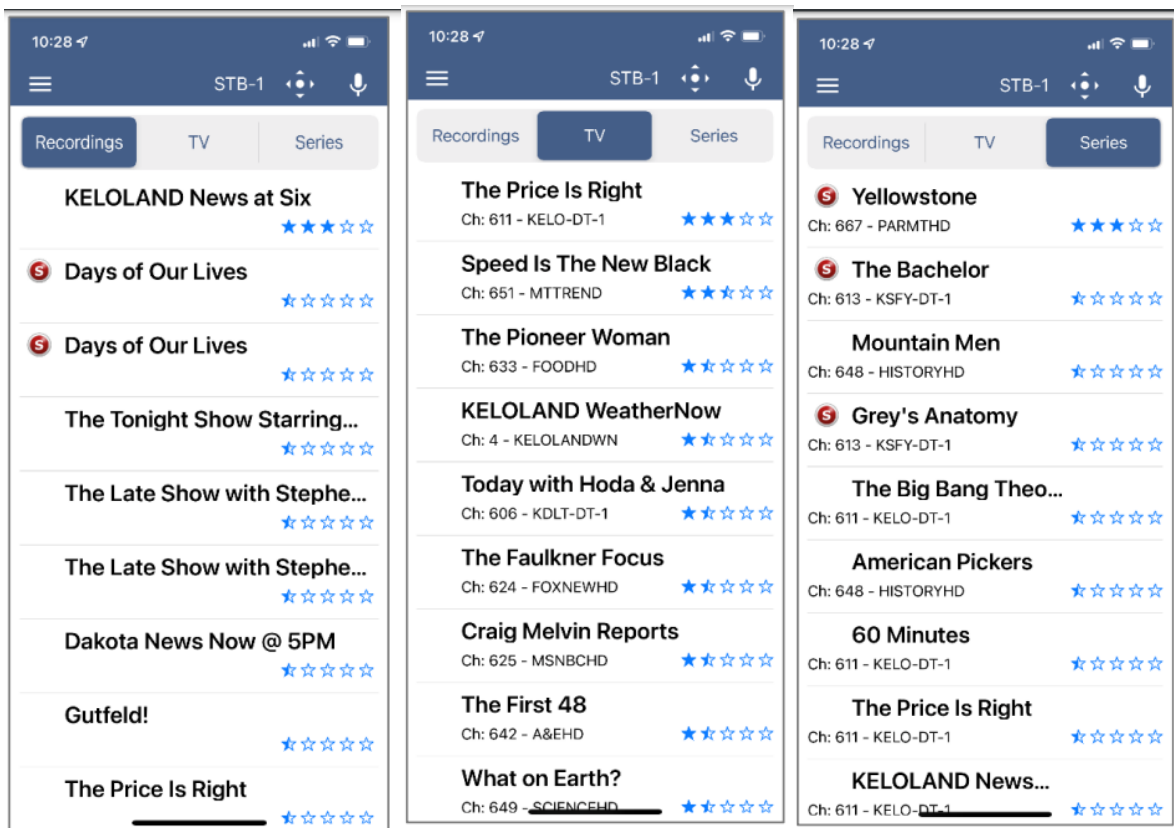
10:28

STB-1

Recordings | TV | Series

KELOLAND News at Six

S Days of Our Lives

S Days of Our Lives

The Tonight Show Starring...

The Late Show with Stephe...

The Late Show with Stephe...

Dakota News Now @ 5PM

Gutfeld!

The Price Is Right

10:28

STB-1

Recordings | TV | Series

The Price Is Right
Ch: 611 - KELO-DT-1

Speed Is The New Black
Ch: 651 - MTTREND

The Pioneer Woman
Ch: 633 - FOODHD

KELOLAND WeatherNow
Ch: 4 - KELOLANDWN

Today with Hoda & Jenna
Ch: 606 - KDLT-DT-1

The Faulkner Focus
Ch: 624 - FOXNEWHD

Craig Melvin Reports
Ch: 625 - MSNBCHD

The First 48
Ch: 642 - A&EHD

What on Earth?
Ch: 649 - SCIENCEHD

10:28

STB-1

Recordings | TV | Series

S Yellowstone
Ch: 667 - PARMTHD

S The Bachelor
Ch: 613 - KSFY-DT-1

Mountain Men
Ch: 648 - HISTORYHD

S Grey's Anatomy
Ch: 613 - KSFY-DT-1

The Big Bang Theo...
Ch: 611 - KELO-DT-1

American Pickers
Ch: 648 - HISTORYHD

60 Minutes
Ch: 611 - KELO-DT-1

The Price Is Right
Ch: 611 - KELO-DT-1

KELOLAND News...
Ch: 611 - KELO-DT-1